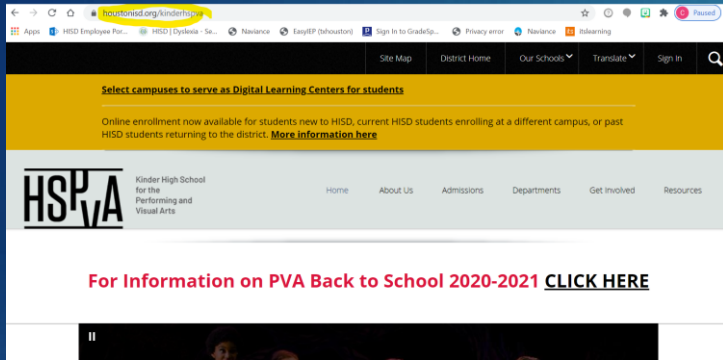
houstonisd.org/kinderhspva

Paused

Apps HISD Employee Por... HISD | Dyslexia - Se... Naviance EasyIEP (tshouston) Sign In to GradeSp... Privacy error Naviance Itslearning

Site Map District Home Our Schools Translate Sign In

Select campuses to serve as Digital Learning Centers for students

Online enrollment now available for students new to HISD, current HISD students enrolling at a different campus, or past HISD students returning to the district. More information here

HSPVA Kinder High School for the Performing and Visual Arts

Home About Us Admissions Departments Get Involved Resources

For Information on PVA Back to School 2020-2021 CLICK HERE